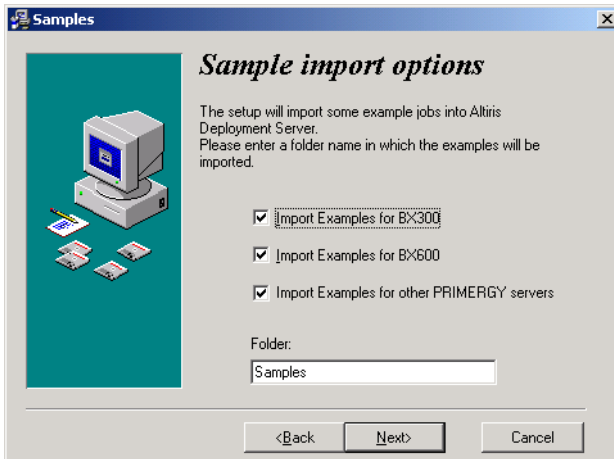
Samples

Sample import options

The setup will import some example jobs into Altiris Deployment Server.
Please enter a folder name in which the examples will be imported.

Import Examples for BX300

Import Examples for BX600

Import Examples for other PRIMERGY servers

Folder:

Samples

< Back

Next >

Cancel